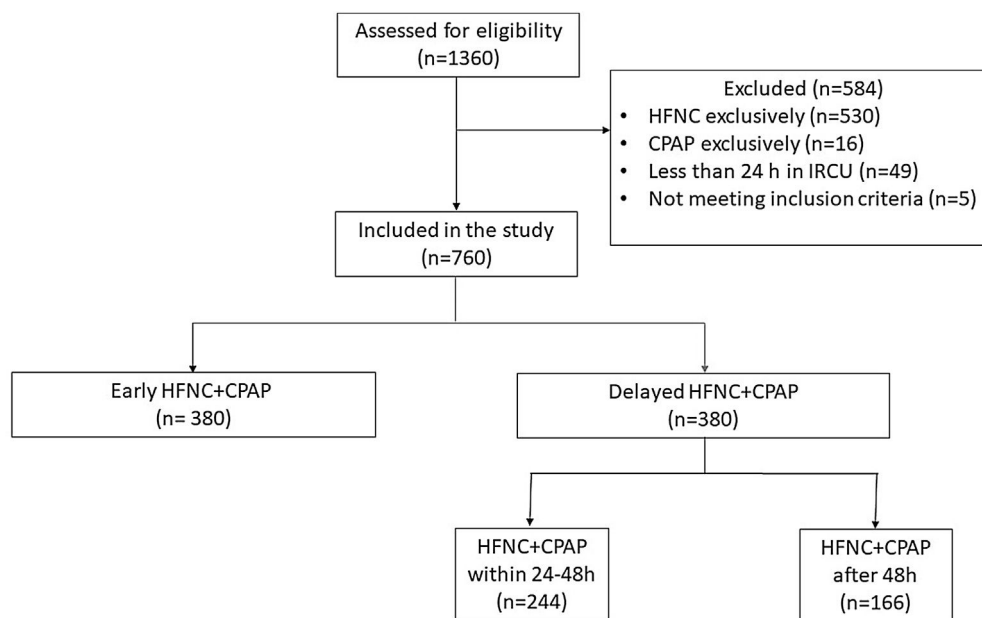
Assessed for eligibility
(n=1360)

Excluded (n=584)
• HFNC exclusively (n=530)
• CPAP exclusively (n=16)
• Less than 24 h in IRCU (n=49)
• Not meeting inclusion criteria (n=5)

Included in the study
(n=760)

Early HFNC+CPAP
(n= 380)

Delayed HFNC+CPAP
(n=380)

HFNC+CPAP
within 24-48h
(n=244)

HFNC+CPAP
after 48h
(n=166)